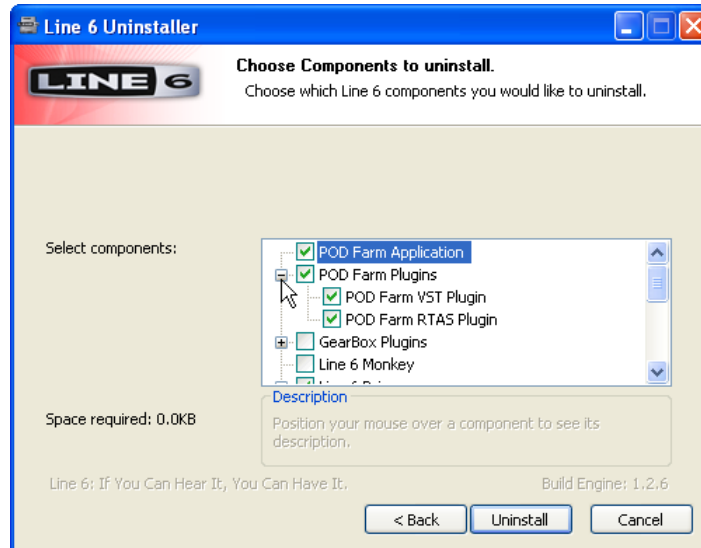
Line 6 Uninstaller

LINE 6

Choose Components to uninstall.

Choose which Line 6 components you would like to uninstall.

Select components:

POD Farm Application
POD Farm Plugins
POD Farm VST Plugin
POD Farm RTAS Plugin
GearBox Plugins
Line 6 Monkey
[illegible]

Space required: 0.0KB

Description

Position your mouse over a component to see its description.

Line 6: If You Can Hear It, You Can Have It.

Build Engine: 1.2.6

< Back

Uninstall

Cancel